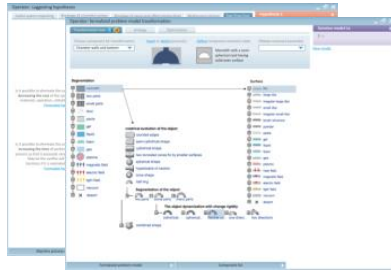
Operator: Suggesting hypothesis

Operator: Sematized problem model transformation

Degeneration

Surface

Internal evolution of the object

Segmentation of the object

The object dynamization with change rigidity

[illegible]